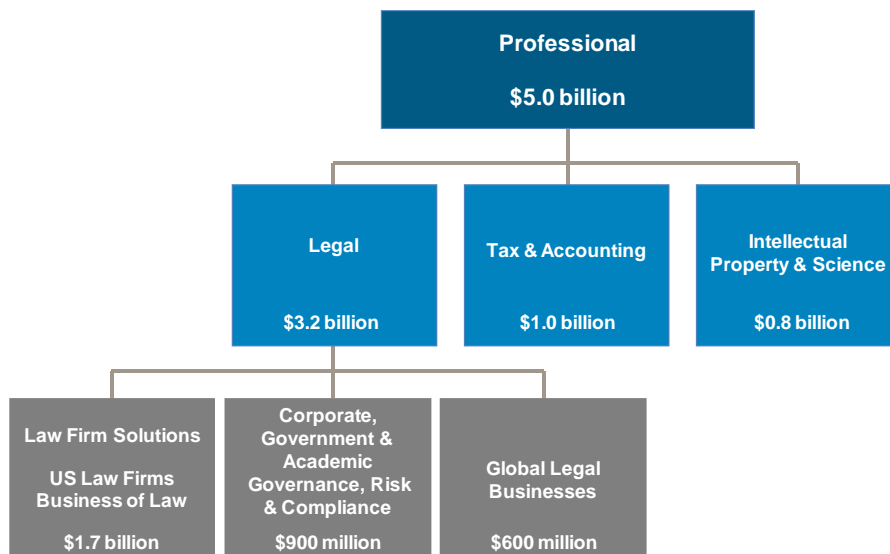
Professional

$5.0 billion

Legal

$3.2 billion

Tax & Accounting

$1.0 billion

Intellectual Property & Science

$0.8 billion

Law Firm Solutions

US Law Firms Business of Law

$1.7 billion

Corporate, Government & Academic Governance, Risk & Compliance

$900 million

Global Legal Businesses

$600 million